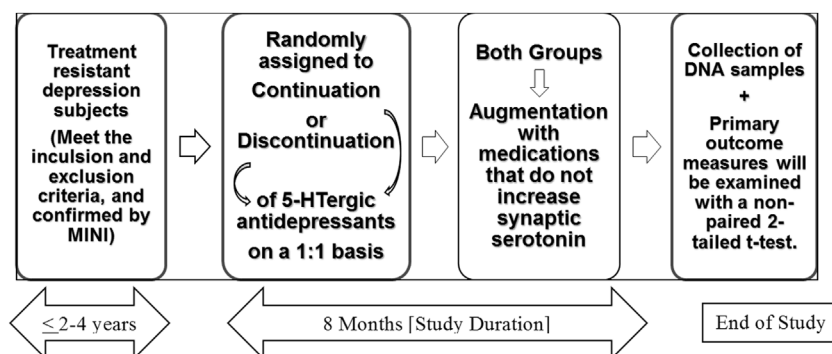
Treatment resistant depression subjects (Meet the inculsion and exclusion criteria, and confirmed by MINI)

Randomly assigned to Continuation or Discontinuation of 5-HTergic antidepressants on a 1:1 basis

Both Groups

Augmentation with medications that do not increase synaptic serotonin

Collection of DNA samples + Primary outcome measures will be examined with a non-paired 2-tailed t-test.

$\leq$2-4 years

8 Months [Study Duration]

End of Study